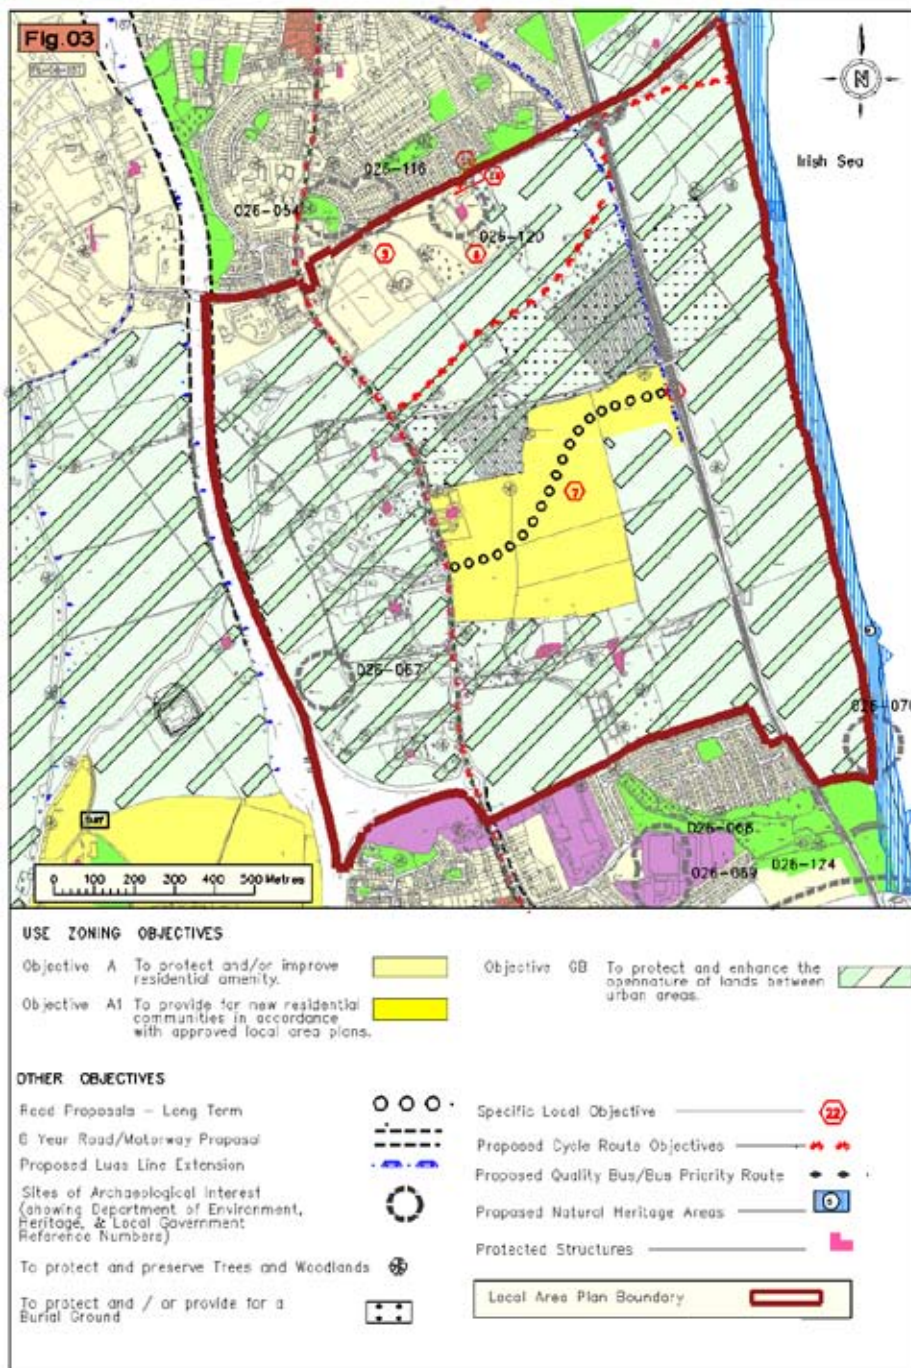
Fig.03

N

Irish Sea

026-116

026-054

026-120

3

6

7

026-067

026-070

026-068

026-069

026-174

0 100 200 300 400 500 Metres

USE ZONING OBJECTIVES

Objective A To protect and/or improve residential amenity.

Objective A1 To provide for new residential communities in accordance with approved local area plans.

Objective GB To protect and enhance the opennature of lands between urban areas.

OTHER OBJECTIVES

Road Proposals - Long Term

6 Year Road/Motorway Proposal

Proposed Luas Line Extension

Sites of Archaeological Interest (showing Department of Environment, Heritage, & Local Government Reference Numbers)

To protect and preserve Trees and Woodlands

To protect and / or provide for a Burial Ground

Specific Local Objective

22

Proposed Cycle Route Objectives

Proposed Quality Bus/Bus Priority Route

Proposed Natural Heritage Areas

5

Protected Structures

Local Area Plan Boundary